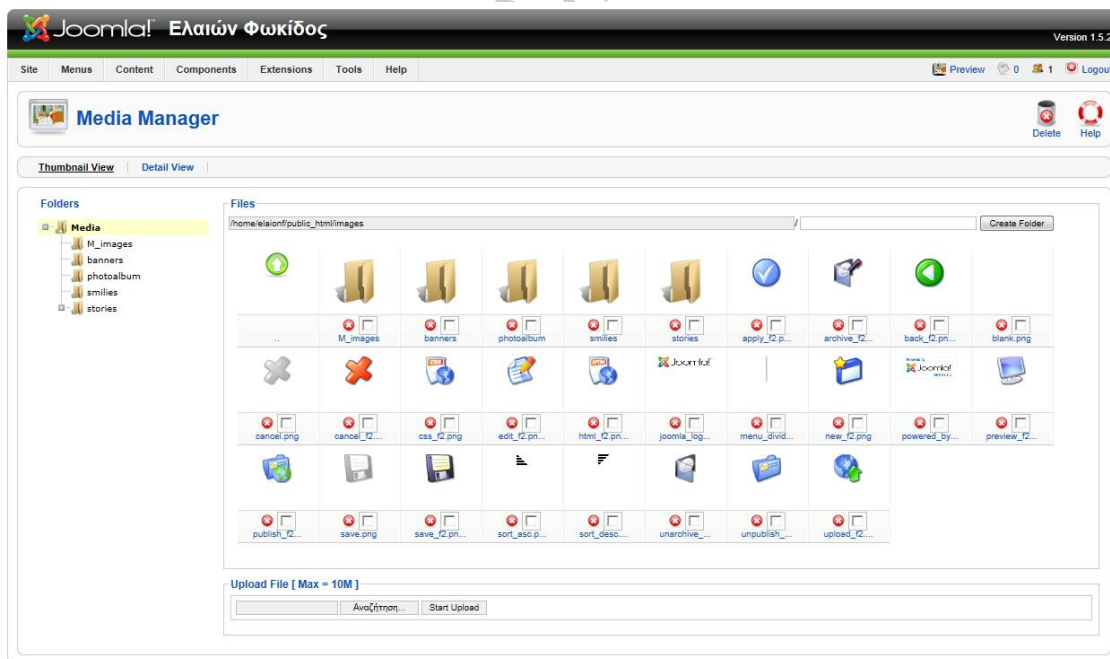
Joomla! Ελαιών Φωκίδος

Version 1.5.2

Site Menus Content Components Extensions Tools Help

Preview 0 1 Logout

Media Manager

Delete Help

Thumbnail View | Detail View

Folders

Media
M_images
banners
photoalbum
smilies
stories

Files

/home/elaionf/public_html/images /

Create Folder

..

M_images

banners

photoalbum

smilies

stories

apply_f2.p...

archive_f2...

back_f2.pn...

blank.png

cancel.png

cancel_f2....

css_f2.png

edit_f2.pn...

html_f2.pn...

Joomla!

joomla_log...

menu_divid...

new_f2.png

Joomla!

powered_by...

preview_f2...

publish_f2...

save.png

save_f2.pn...

sort_asc.p...

sort_desc...

unarchive_...

unpublish_...

upload_f2....

Upload File [ Max = 10M ]

Αναζήτηση... Start Upload